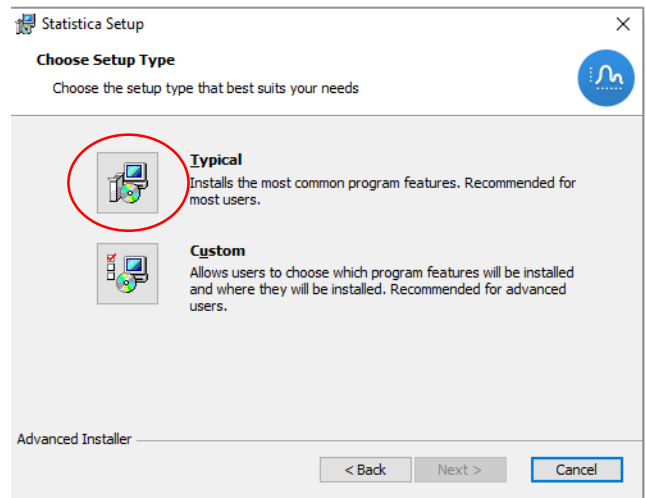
Statistica Setup
×

Choose Setup Type
Choose the setup type that best suits your needs

Typical
Installs the most common program features. Recommended for most users.

Custom
Allows users to choose which program features will be installed and where they will be installed. Recommended for advanced users.

Advanced Installer

< Back
Next >
Cancel